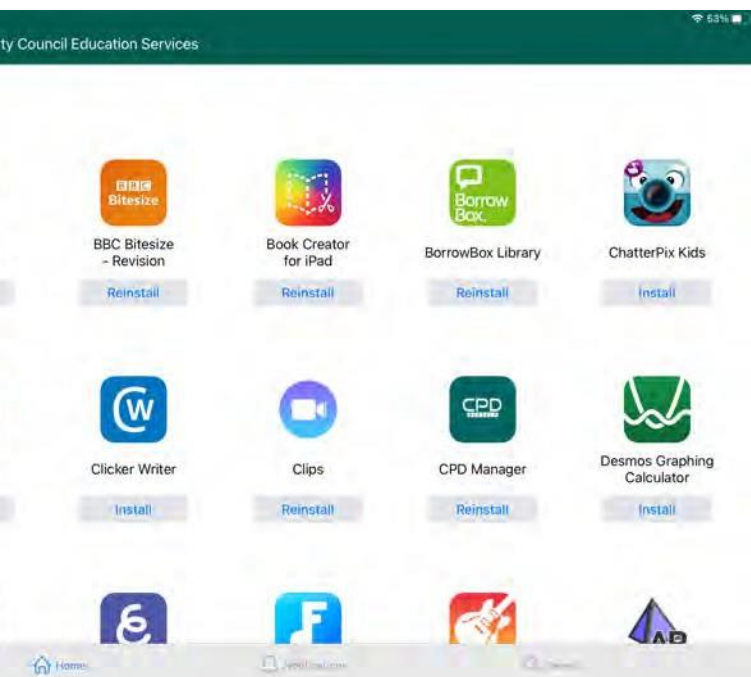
53%

ty Council Education Services

BBC Bitesize

BBC Bitesize - Revision

Reinstall

Book Creator for iPad

Reinstall

Borrow Box

BorrowBox Library

Reinstall

ChatterPix Kids

Install

Clicker Writer

Install

Clips

Reinstall

CPD

CPD Manager

Reinstall

Desmos Graphing Calculator

Install

Home

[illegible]

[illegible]